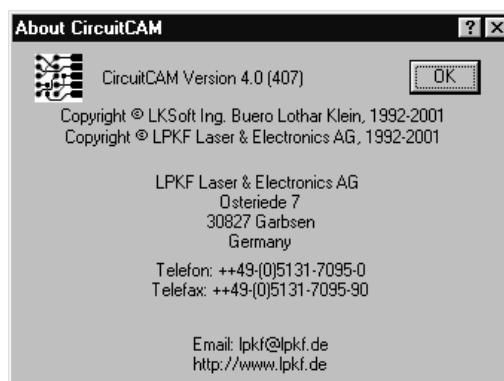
About CircuitCAM

?

CircuitCAM Version 4.0 (407)

OK

Copyright © LKSoft Ing. Buero Lothar Klein, 1992-2001
Copyright © LPKF Laser & Electronics AG, 1992-2001

LPKF Laser & Electronics AG
Osteriede 7
30827 Garbsen
Germany

Telefon: ++49-(0)5131-7095-0
Telefax: ++49-(0)5131-7095-90

Email: lpkf@lpkf.de
http://www.lpkf.de